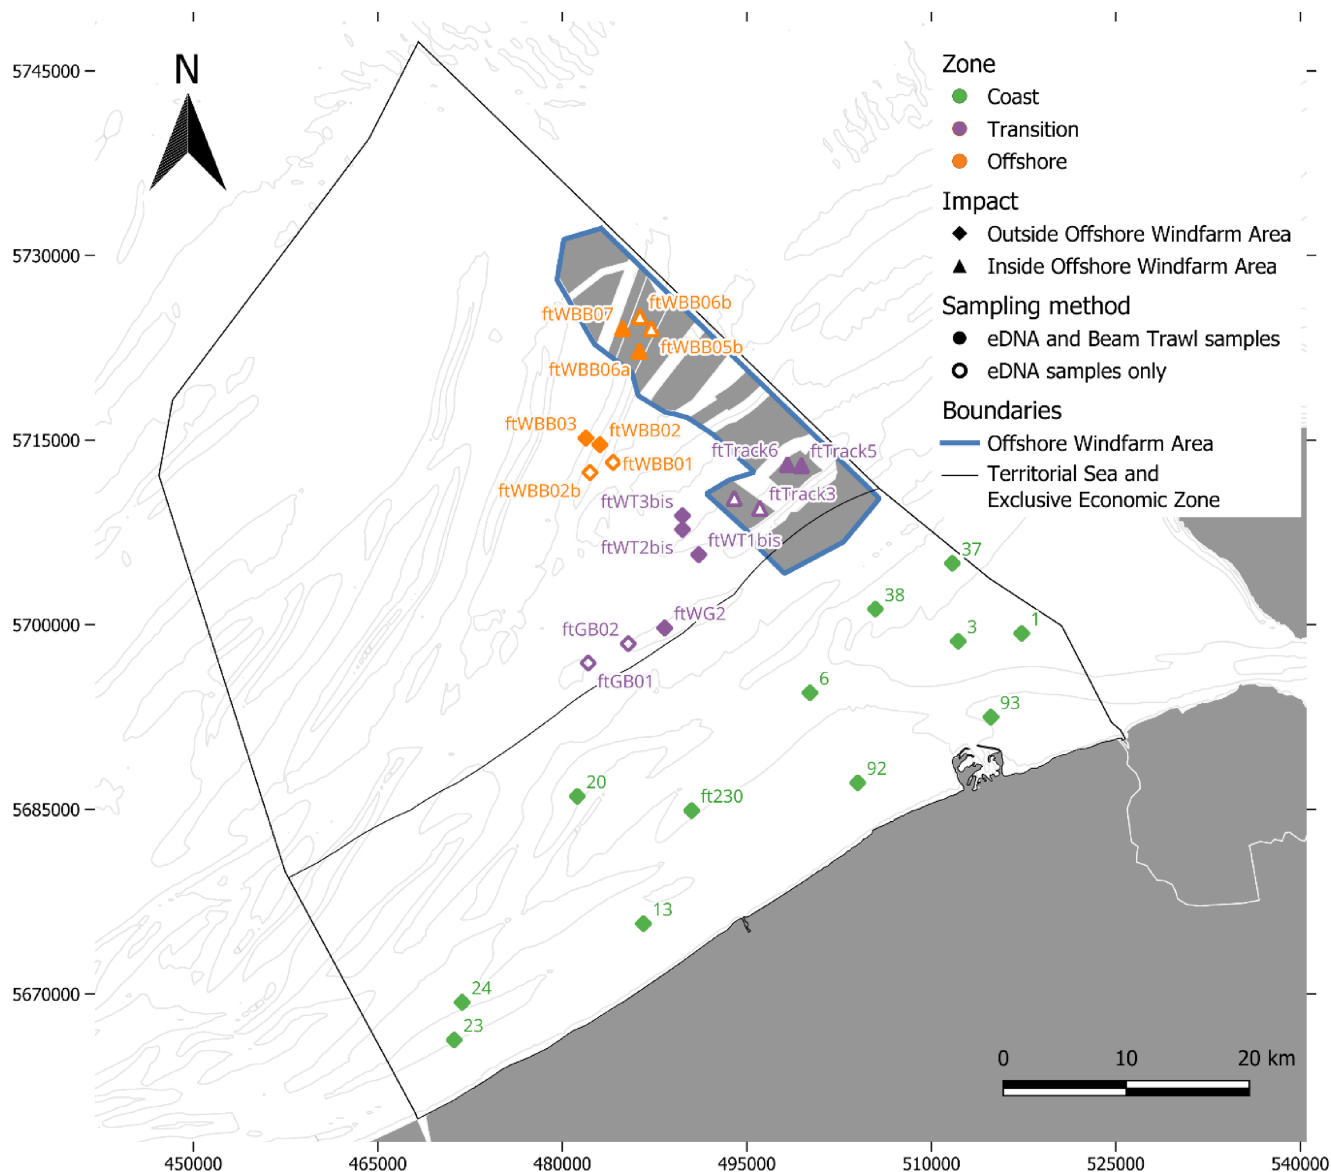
5745000
5730000
5715000
5700000
5685000
5670000

N

Zone
Coast
Transition
Offshore

Impact
Outside Offshore Windfarm Area
Inside Offshore Windfarm Area

Sampling method
eDNA and Beam Trawl samples
eDNA samples only

Boundaries
Offshore Windfarm Area
Territorial Sea and Exclusive Economic Zone

ftWBB07
ftWBB06b
ftWBB05b
ftWBB06a
ftWBB03
ftWBB02
ftWBB01
ftWBB02b
ftTrack6
ftTrack5
ftTrack3
ftWT3bis
ftWT2bis
ftWT1bis
ftGB02
ftWG2
ftGB01
37
38
3
1
6
93
92
20
ft230
13
24
23

0
10
20 km

450000
465000
480000
495000
510000
525000
540000